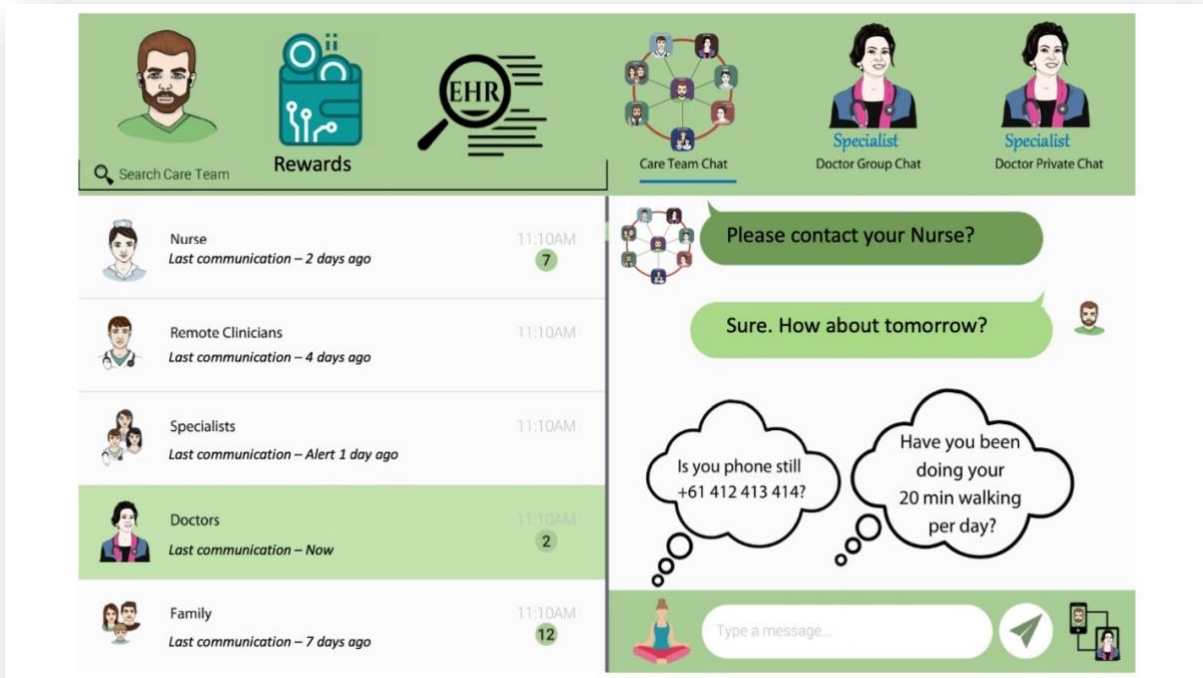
Search Care Team

Rewards

EHR

Care Team Chat

Specialist
Doctor Group Chat

Specialist
Doctor Private Chat

Nurse
Last communication – 2 days ago
11:10AM
7

Remote Clinicians
Last communication – 4 days ago
11:10AM

Specialists
Last communication – Alert 1 day ago
11:10AM

Doctors
Last communication – Now
11:10AM
2

Family
Last communication – 7 days ago
11:10AM
12

Please contact your Nurse?

Sure. How about tomorrow?

Is you phone still +61 412 413 414?

Have you been doing your 20 min walking per day?

Type a message...